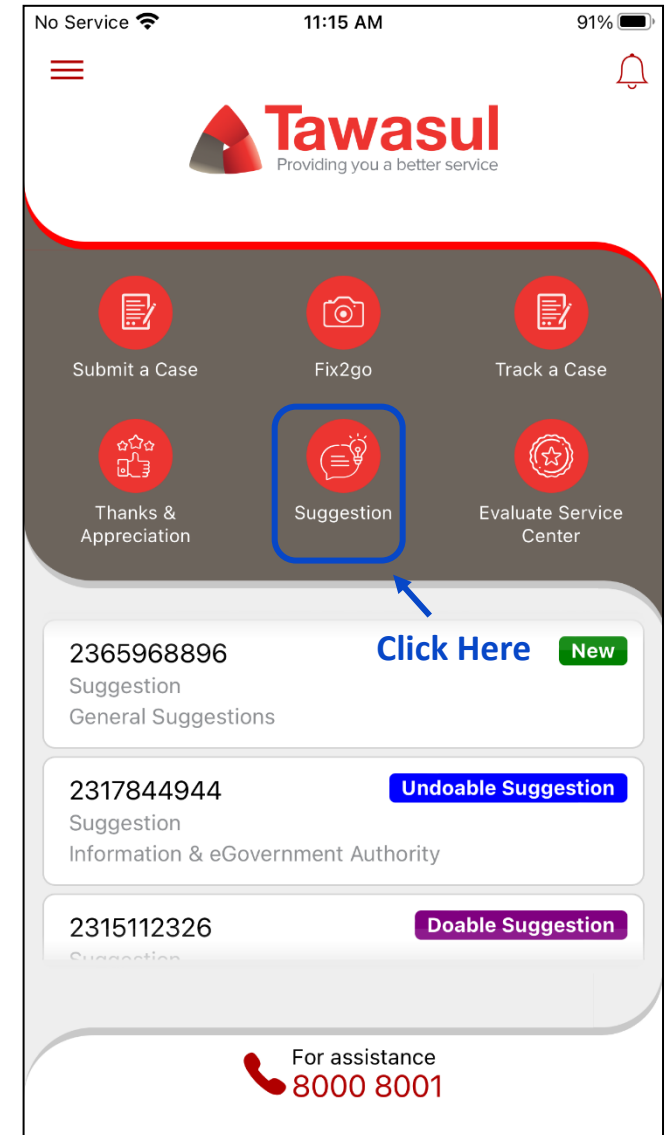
No Service 11:15 AM 91%

Tawasul
Providing you a better service

Submit a Case
Fix2go
Track a Case

Thanks & Appreciation
Suggestion
Evaluate Service Center

Click Here

2365968896
New
Suggestion
General Suggestions

2317844944
Undoable Suggestion
Suggestion
Information & eGovernment Authority

2315112326
Doable Suggestion
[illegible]

For assistance
8000 8001